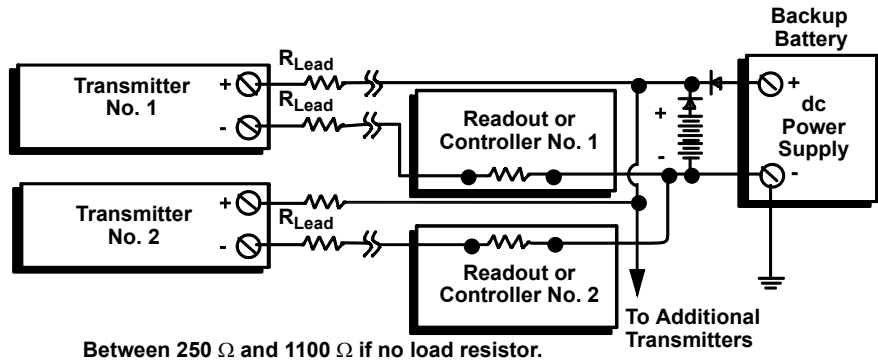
Backup Battery

$R_{Lead}$

$R_{Lead}$

Transmitter No. 1

+

-

Readout or Controller No. 1

+

-

+

dc Power Supply

-

Transmitter No. 2

+

$R_{Lead}$

-

Readout or Controller No. 2

To Additional Transmitters

Between 250 $\Omega$ and 1100 $\Omega$ if no load resistor.